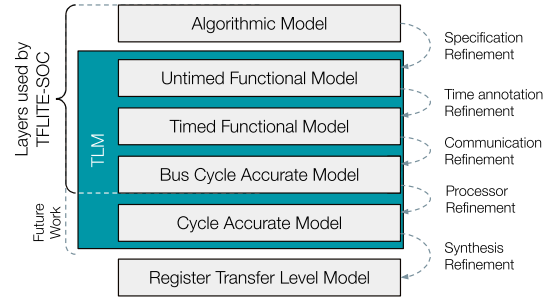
Layers used by TFLITE-SOC

Future Work

TLM

Algorithmic Model

Untimed Functional Model

Timed Functional Model

Bus Cycle Accurate Model

Cycle Accurate Model

Register Transfer Level Model

Specification Refinement

Time annotation Refinement

Communication Refinement

Processor Refinement

Synthesis Refinement